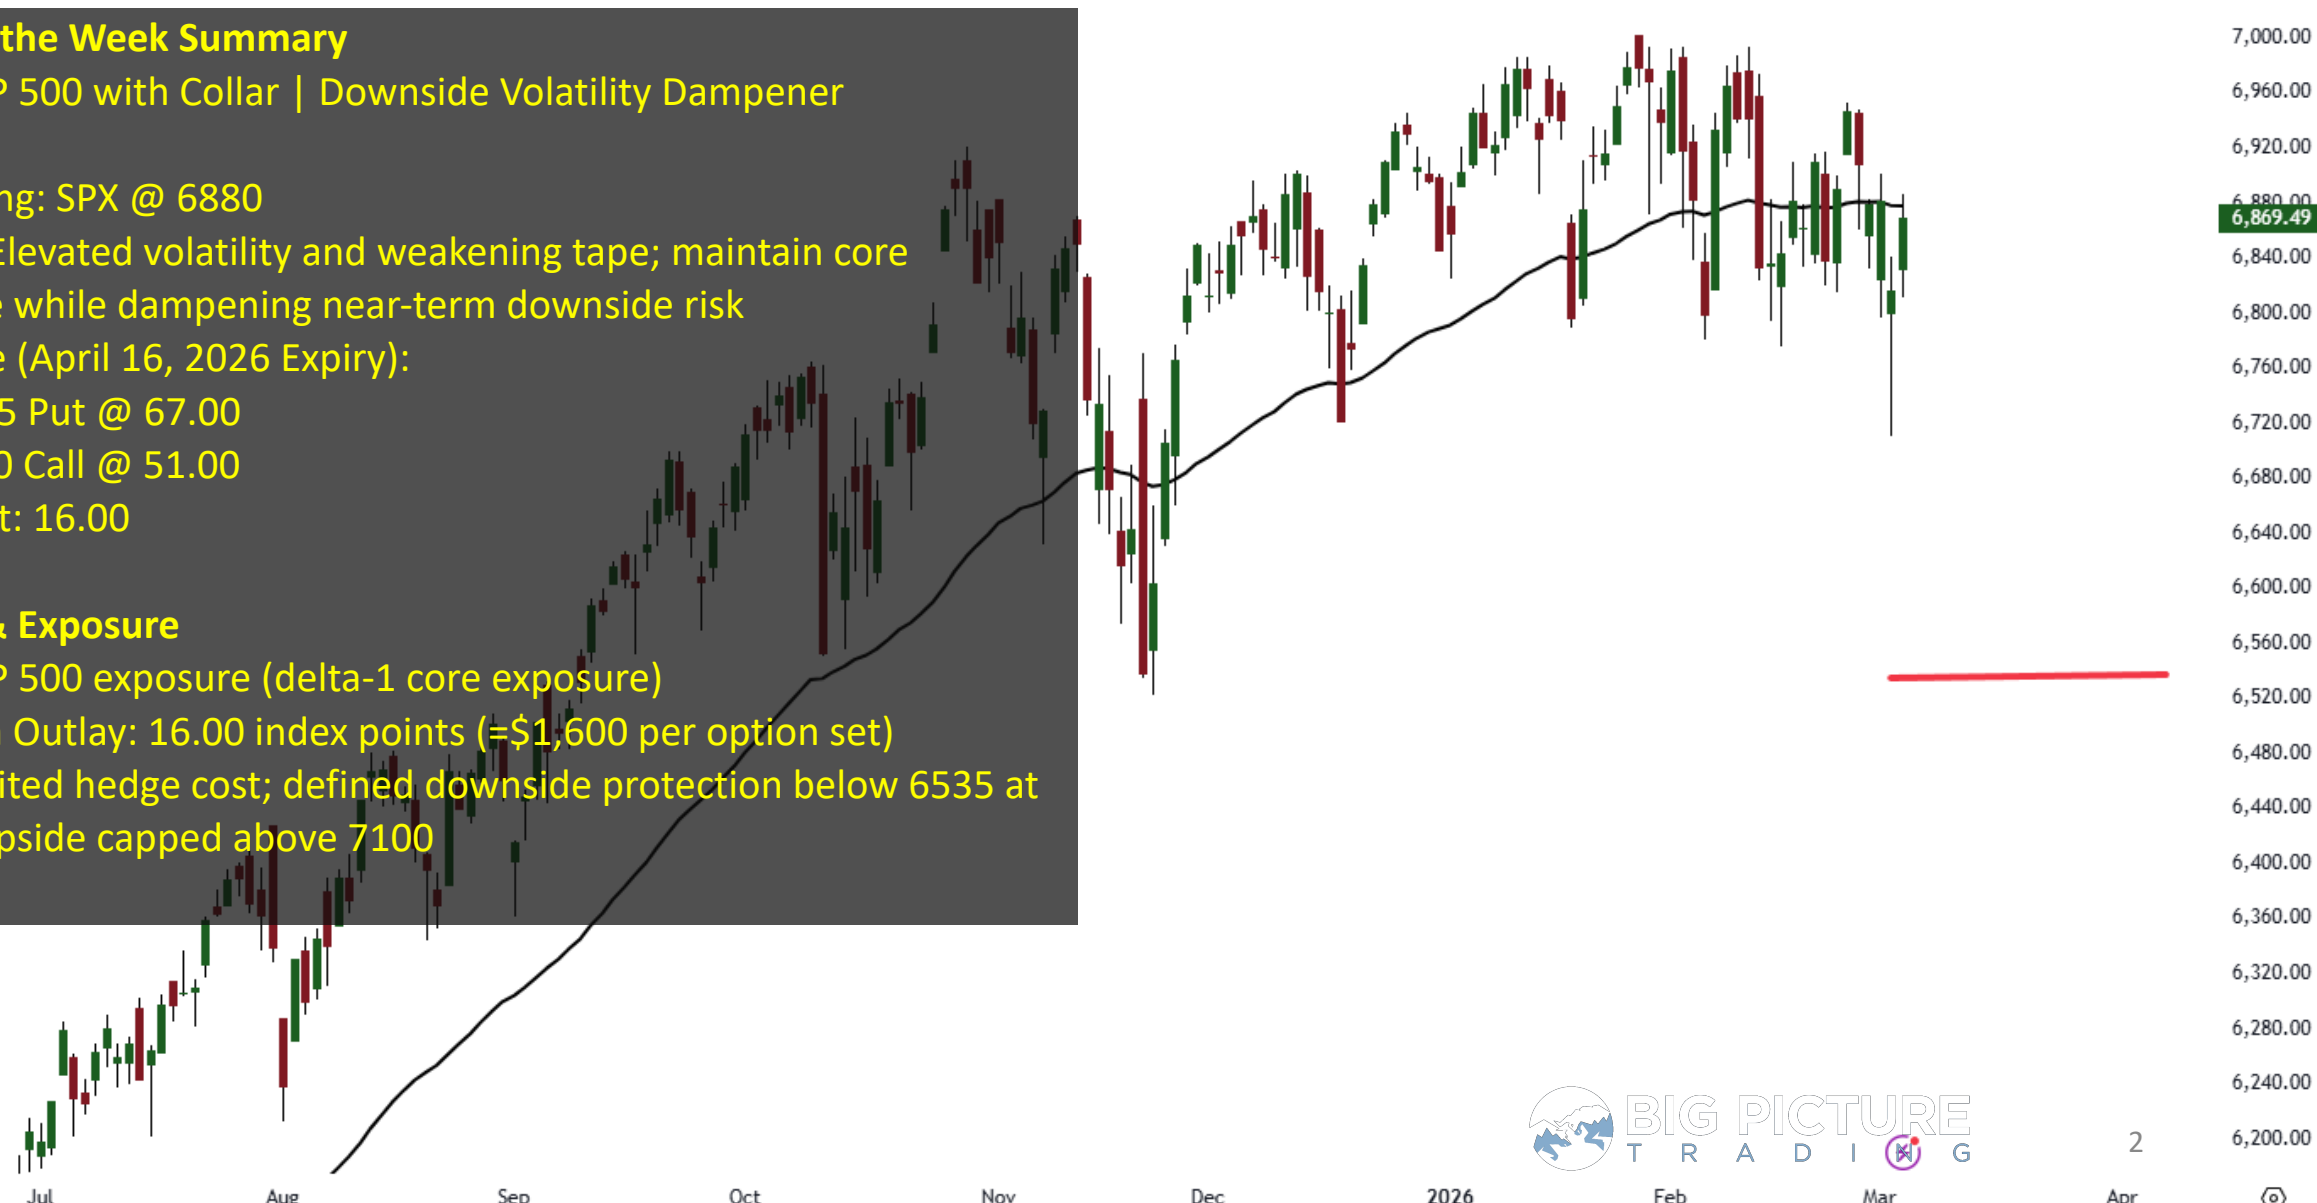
the Week Summary
P 500 with Collar | Downside Volatility Dampener

ng: SPX @ 6880
Elevated volatility and weakening tape; maintain core
e while dampening near-term downside risk
e (April 16, 2026 Expiry):
5 Put @ 67.00
0 Call @ 51.00
t: 16.00

& Exposure
P 500 exposure (delta-1 core exposure)
Outlay: 16.00 index points (=$1,600 per option set)
ited hedge cost; defined downside protection below 6535 at
pside capped above 7100

7,000.00
6,960.00
6,920.00
6,880.00
6,869.49
6,840.00
6,800.00
6,760.00
6,720.00
6,680.00
6,640.00
6,600.00
6,560.00
6,520.00
6,480.00
6,440.00
6,400.00
6,360.00
6,320.00
6,280.00
6,240.00
6,200.00

BIG PICTURE
TRADING

2

Jul
Aug
Sep
Oct
Nov
Dec
2026
Feb
Mar
Apr